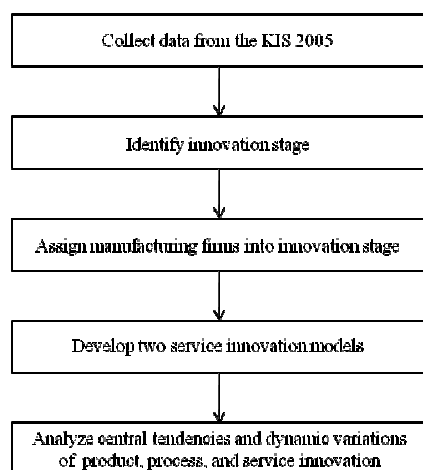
Collect data from the KIS 2005

Identify innovation stage

Assign manufacturing firms into innovation stage

Develop two service innovation models

Analyze central tendencies and dynamic variations of product, process, and service innovation